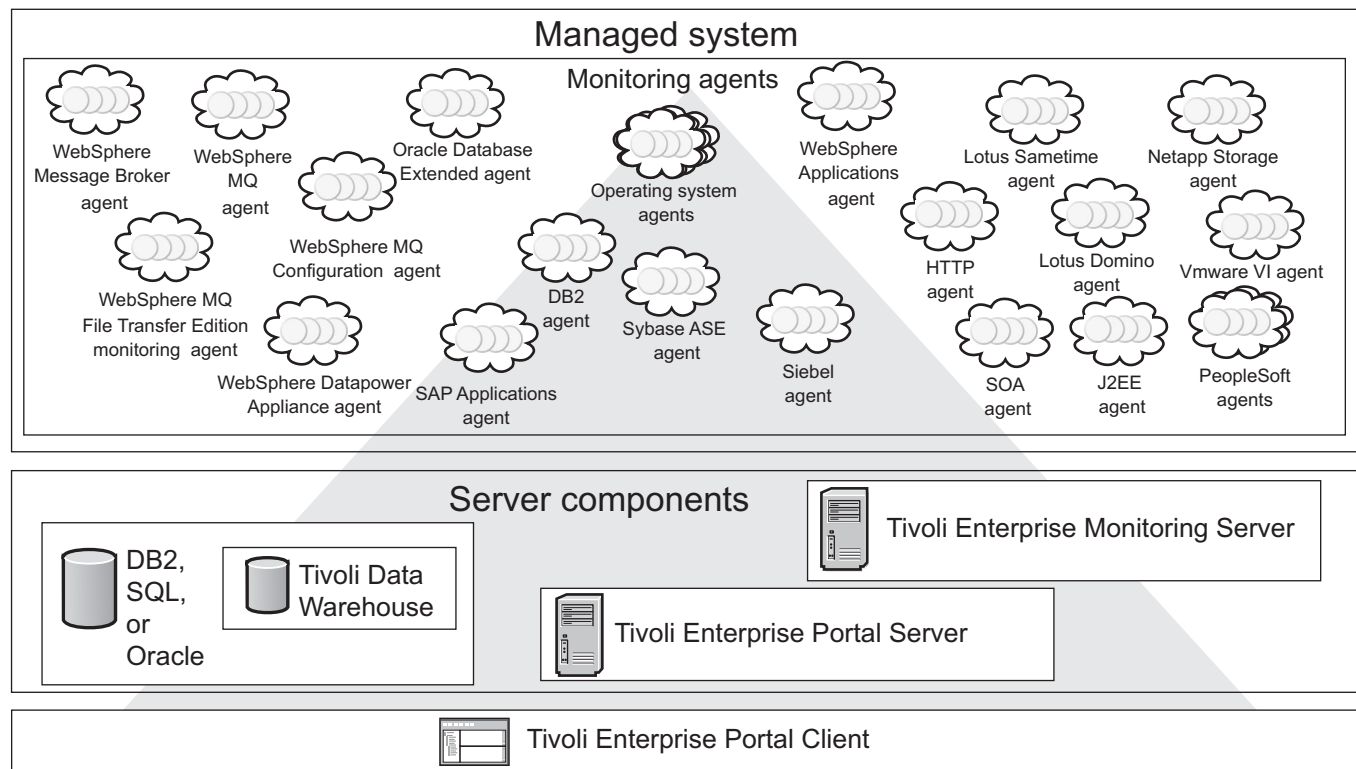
Managed system

Monitoring agents

WebSphere Message Broker agent

WebSphere MQ agent

Oracle Database Extended agent

Operating system agents

WebSphere Applications agent

Lotus Sametime agent

Netapp Storage agent

WebSphere MQ Configuration agent

WebSphere MQ File Transfer Edition monitoring agent

DB2 agent

HTTP agent

Lotus Domino agent

Vmware VI agent

Sybase ASE agent

WebSphere Datapower Appliance agent

SAP Applications agent

Siebel agent

SOA agent

J2EE agent

PeopleSoft agents

Server components

Tivoli Enterprise Monitoring Server

DB2, SQL, or Oracle

Tivoli Data Warehouse

Tivoli Enterprise Portal Server

Tivoli Enterprise Portal Client